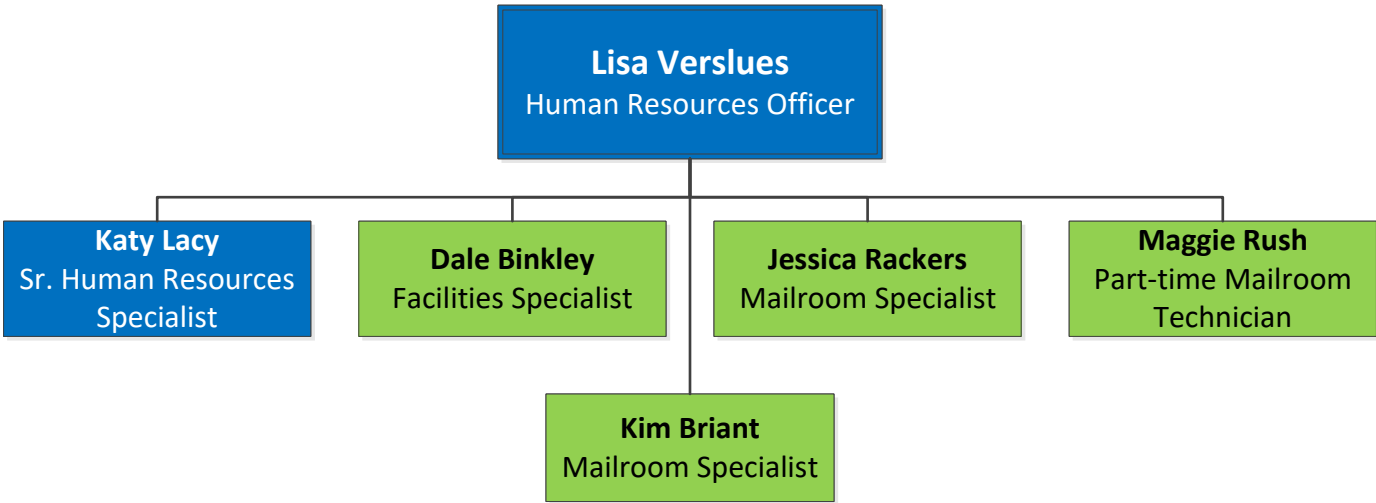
Lisa Verslues
Human Resources Officer

Katy Lacy
Sr. Human Resources Specialist

Dale Binkley
Facilities Specialist

Jessica Rackers
Mailroom Specialist

Maggie Rush
Part-time Mailroom Technician

Kim Briant
Mailroom Specialist